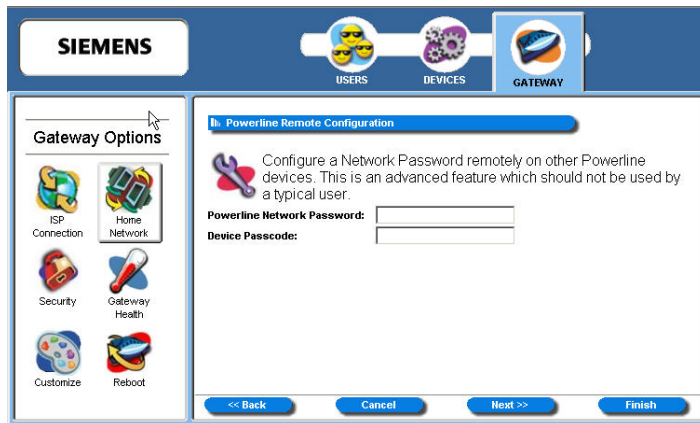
SIEMENS

USERS

DEVICES

GATEWAY

Gateway Options

ISP Connection

Home Network

Security

Gateway Health

Customize

Reboot

Powerline Remote Configuration

Configure a Network Password remotely on other Powerline devices. This is an advanced feature which should not be used by a typical user.

Powerline Network Password:

Device Passcode:

<< Back

Cancel

Next >>

Finish